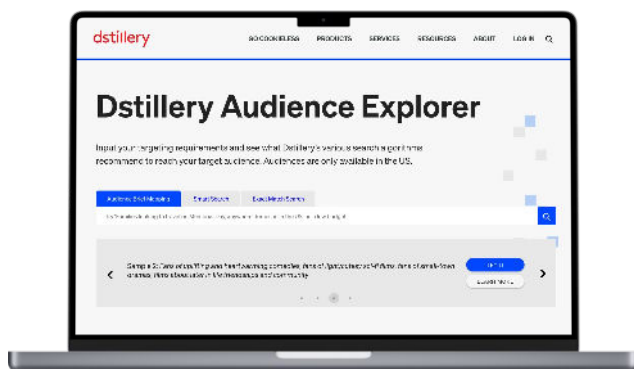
dstillery

GO COOKIELESS PRODUCTS SERVICES RESOURCES ABOUT LOG IN

Dstillery Audience Explorer

Input your targeting requirements and see what Dstillery's various search algorithms recommend to reach your target audience. Audiences are only available in the US.

Audience Sets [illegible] Smart Search Exact Match Search

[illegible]

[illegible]

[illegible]

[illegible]